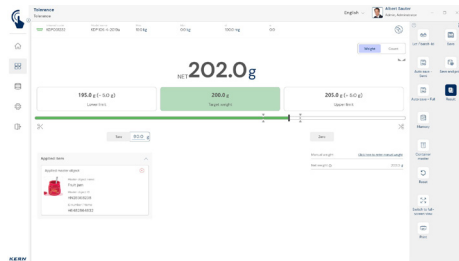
Tolerance
Tolerance
English
Albert Sauter
KERN
NET 202.0 g
195.0 g (−5.0 g)
Lower limit
200.0 g
Target weight
205.0 g (+5.0 g)
Upper limit
Weight
Count
Save
Save
Applied items
Applied master object
Fruit jam
Manual weight
Tare weight (g)
Set Tare to
Save
Save in memory
Save and print
Print
Memory
Container master
Reset
Switch to full-screen view
Print